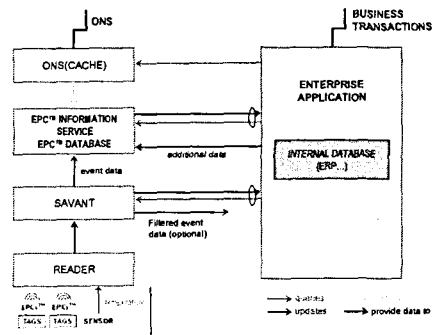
ONS

BUSINESS TRANSACTIONS

ONS(CACHE)

ENTERPRISE APPLICATION

EPC™ INFORMATION SERVICE EPC™ DATABASE

additional data

INTERNAL DATABASE (ERP...)

event data

SAVANT

Filtered event data (optional)

READER

EPC™ TAGS

EPC™ TAGS

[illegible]

SENSOR

queries

updates

provide data to